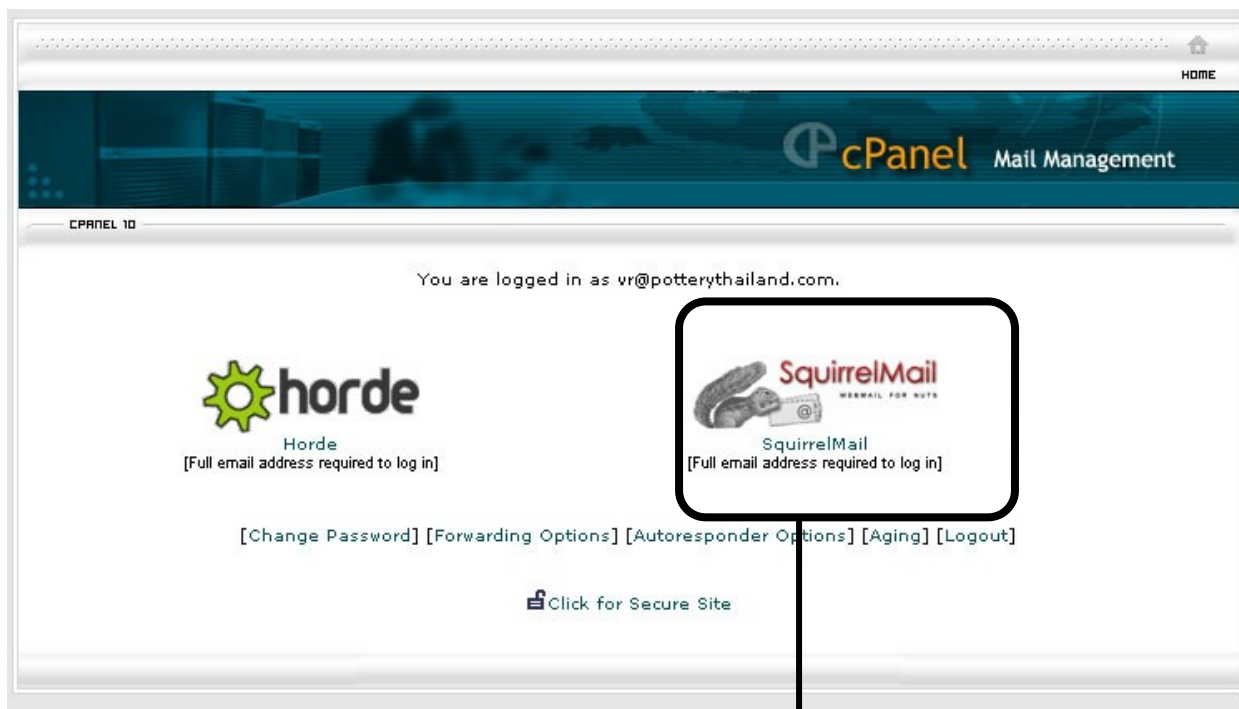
HOME

cPanel Mail Management

CPANEL 10

You are logged in as vr@potterythailand.com.

horde

Horde
[Full email address required to log in]

SquirrelMail
WEBMAIL FOR NUTS

SquirrelMail
[Full email address required to log in]

[Change Password] [Forwarding Options] [Autoresponder Options] [Aging] [Logout]

Click for Secure Site